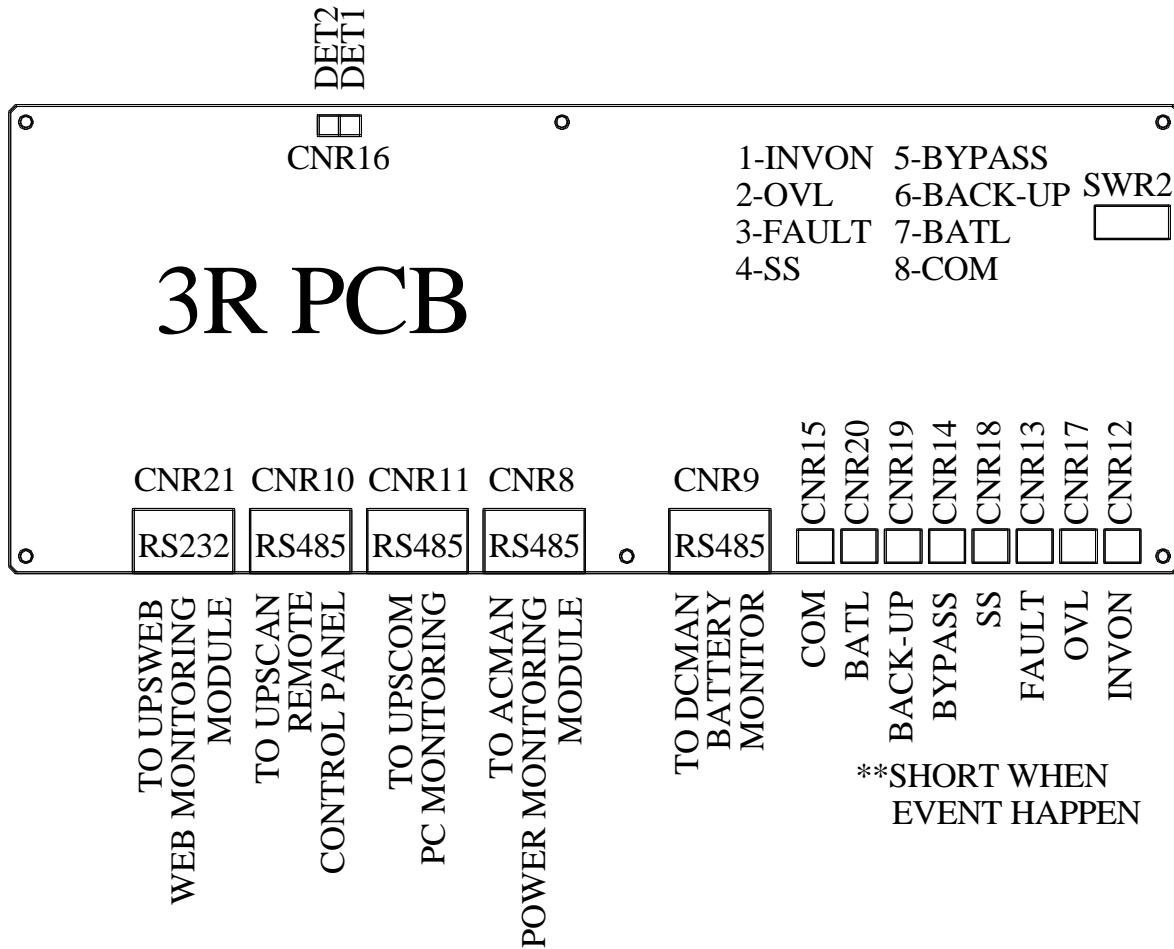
DET2
DET1

CNR16

1-INVON 5-BYPASS
2-OVL 6-BACK-UP
3-FAULT 7-BATL
4-SS 8-COM

SWR2

3R PCB

CNR21 CNR10 CNR11 CNR8 CNR9

CNR15 CNR20 CNR19 CNR14 CNR18 CNR13 CNR17 CNR12

RS232 RS485 RS485 RS485 RS485

TO UPSWEB WEB MONITORING MODULE

TO UPSCAN REMOTE CONTROL PANEL

TO UPSCOM PC MONITORING

TO ACMAN POWER MONITORING MODULE

TO DCMAN BATTERY MONITOR

COM BATL BACK-UP BYPASS SS FAULT OVL INVON

**SHORT WHEN EVENT HAPPEN